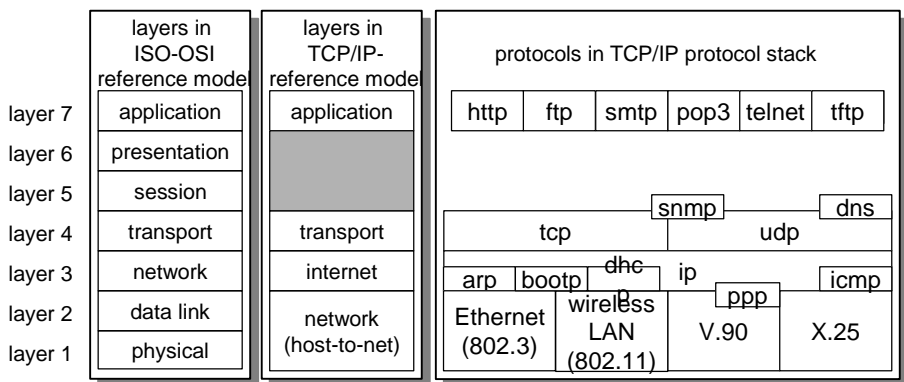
layer 7
layer 6
layer 5
layer 4
layer 3
layer 2
layer 1

layers in ISO-OSI reference model

| application |
|---|
| presentation |
| session |
| transport |
| network |
| data link |
| physical |

layers in TCP/IP-reference model

| application |
|---|
| |
| transport |
| internet |
| network (host-to-net) |

protocols in TCP/IP protocol stack

| http | ftp | smtp | pop3 | telnet | tftp |
|---|---|---|---|---|---|

snmp
dns
tcp
udp
arp
bootp
dhcp
ip
icmp
ppp
Ethernet (802.3)
wireless LAN (802.11)
V.90
X.25